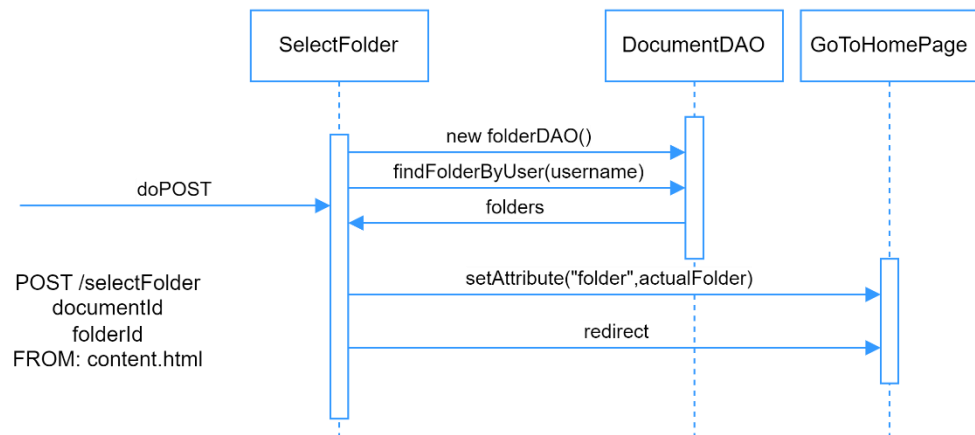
SelectFolder

DocumentDAO

GoToHomePage

new folderDAO()

findFolderByUser(username)

doPOST

folders

setAttribute("folder",actualFolder)

POST /selectFolder
documentId
folderId
FROM: content.html

redirect